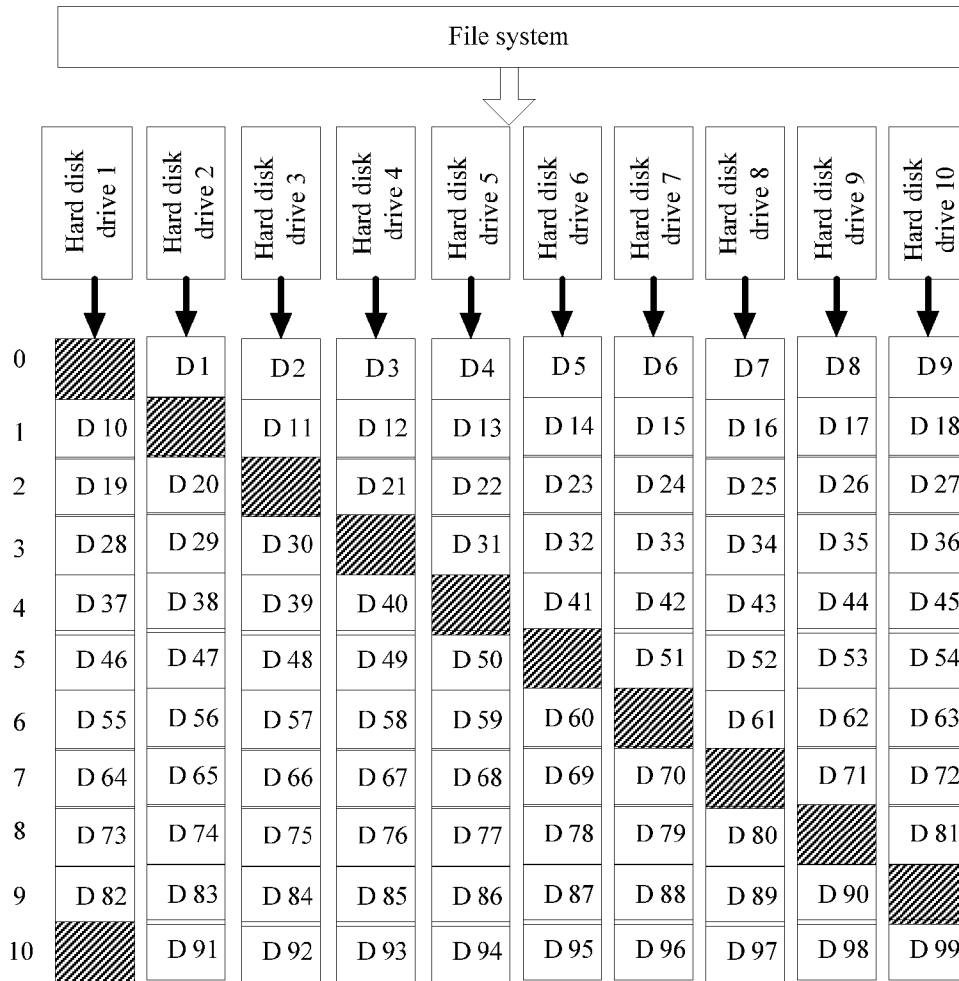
File system

Hard disk drive 1
Hard disk drive 2
Hard disk drive 3
Hard disk drive 4
Hard disk drive 5
Hard disk drive 6
Hard disk drive 7
Hard disk drive 8
Hard disk drive 9
Hard disk drive 10

| | | | | | | | | | | |
|---|---|---|---|---|---|---|---|---|---|---|
| 0 | | D1 | D2 | D3 | D4 | D5 | D6 | D7 | D8 | D9 |
| 1 | D 10 | | D 11 | D 12 | D 13 | D 14 | D 15 | D 16 | D 17 | D 18 |
| 2 | D 19 | D 20 | | D 21 | D 22 | D 23 | D 24 | D 25 | D 26 | D 27 |
| 3 | D 28 | D 29 | D 30 | | D 31 | D 32 | D 33 | D 34 | D 35 | D 36 |
| 4 | D 37 | D 38 | D 39 | D 40 | | D 41 | D 42 | D 43 | D 44 | D 45 |
| 5 | D 46 | D 47 | D 48 | D 49 | D 50 | | D 51 | D 52 | D 53 | D 54 |
| 6 | D 55 | D 56 | D 57 | D 58 | D 59 | D 60 | | D 61 | D 62 | D 63 |
| 7 | D 64 | D 65 | D 66 | D 67 | D 68 | D 69 | D 70 | | D 71 | D 72 |
| 8 | D 73 | D 74 | D 75 | D 76 | D 77 | D 78 | D 79 | D 80 | | D 81 |
| 9 | D 82 | D 83 | D 84 | D 85 | D 86 | D 87 | D 88 | D 89 | D 90 | |
| 10 | | D 91 | D 92 | D 93 | D 94 | D 95 | D 96 | D 97 | D 98 | D 99 |